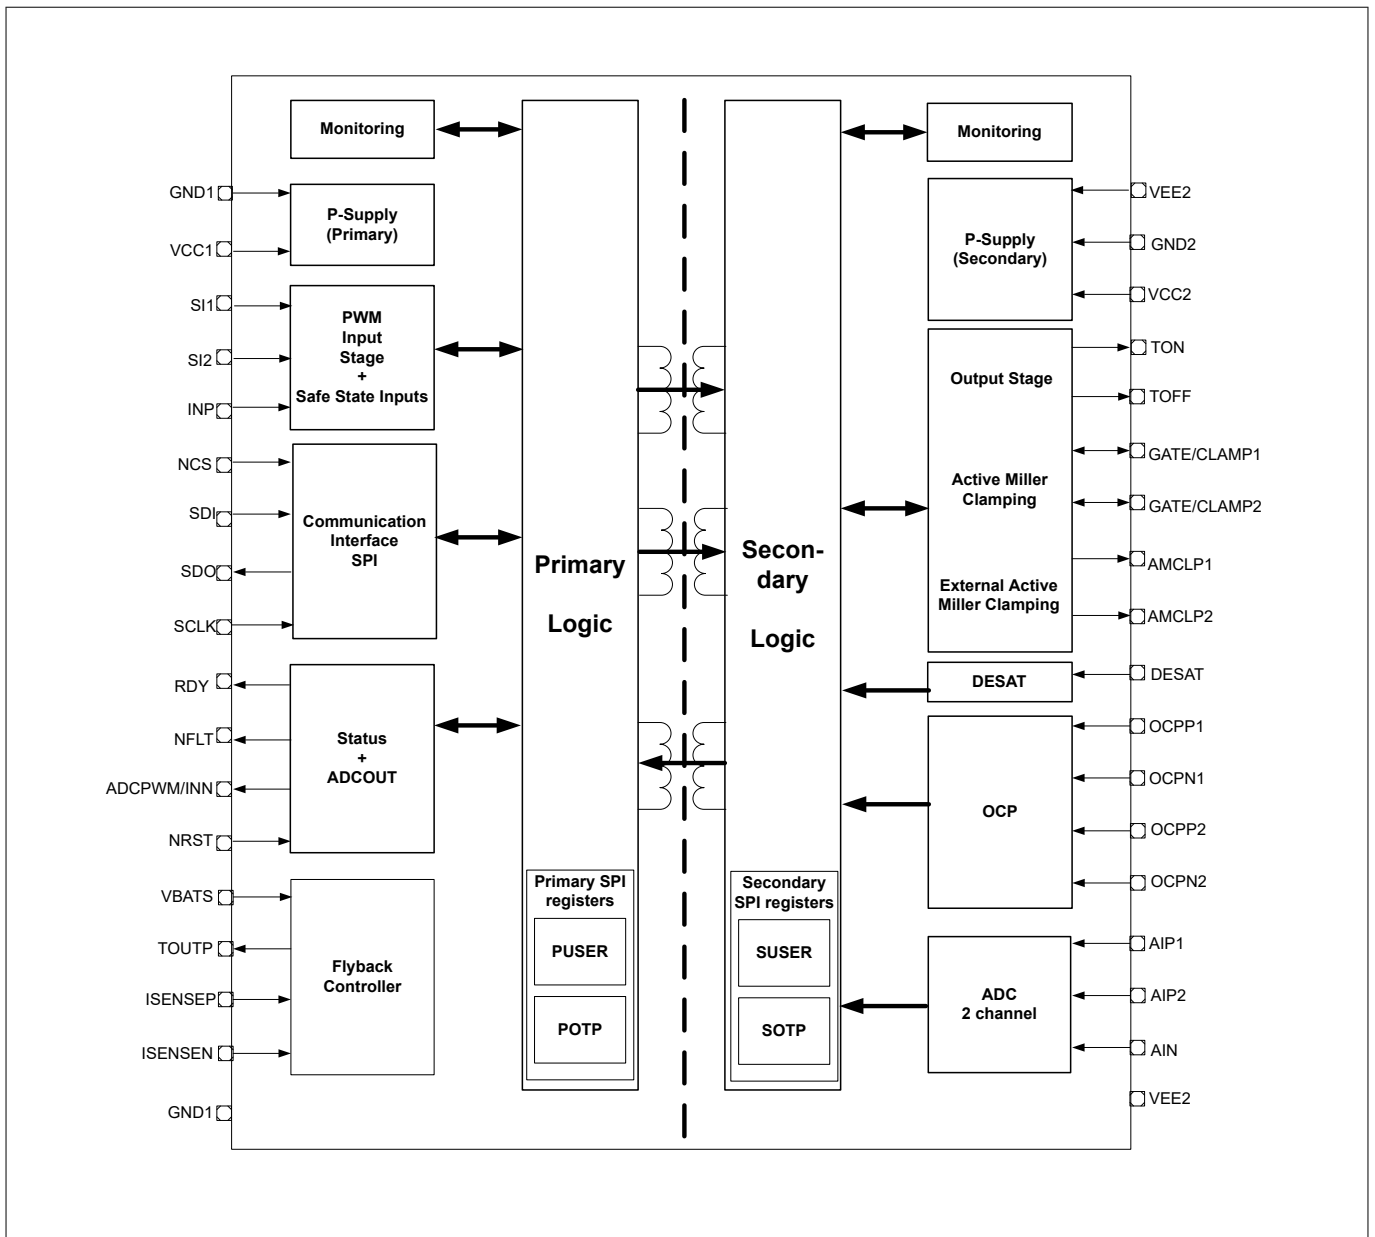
Monitoring

GND1

P-Supply (Primary)

VCC1

SI1

PWM Input Stage + Safe State Inputs

SI2

INP

NCS

SDI

Communication Interface SPI

SDO

SCLK

RDY

Status + ADCOUT

NFLT

ADCPWM/INN

NRST

VBATS

TOUTP

Flyback Controller

ISENSEP

ISENSEN

GND1

Primary Logic

Primary SPI registers

PUSER

POTP

Secondary Logic

Secondary SPI registers

SUSER

SOTP

Monitoring

P-Supply (Secondary)

VEE2

GND2

VCC2

Output Stage

TON

TOFF

Active Miller Clamping

GATE/CLAMP1

GATE/CLAMP2

External Active Miller Clamping

AMCLP1

AMCLP2

DESAT

DESAT

OCP

OCPP1

OCPN1

OCPP2

OCPN2

ADC 2 channel

AIP1

AIP2

AIN

VEE2